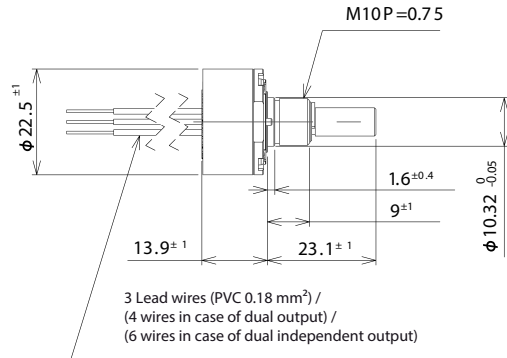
M10P=0.75

$\phi 22.5^{\pm 1}$

$1.6^{\pm 0.4}$

$9^{\pm 1}$

$\phi 10.32^{\,0}_{-0.05}$

$13.9^{\pm 1}$

$23.1^{\pm 1}$

3 Lead wires (PVC 0.18 mm²) /
(4 wires in case of dual output) /
(6 wires in case of dual independent output)